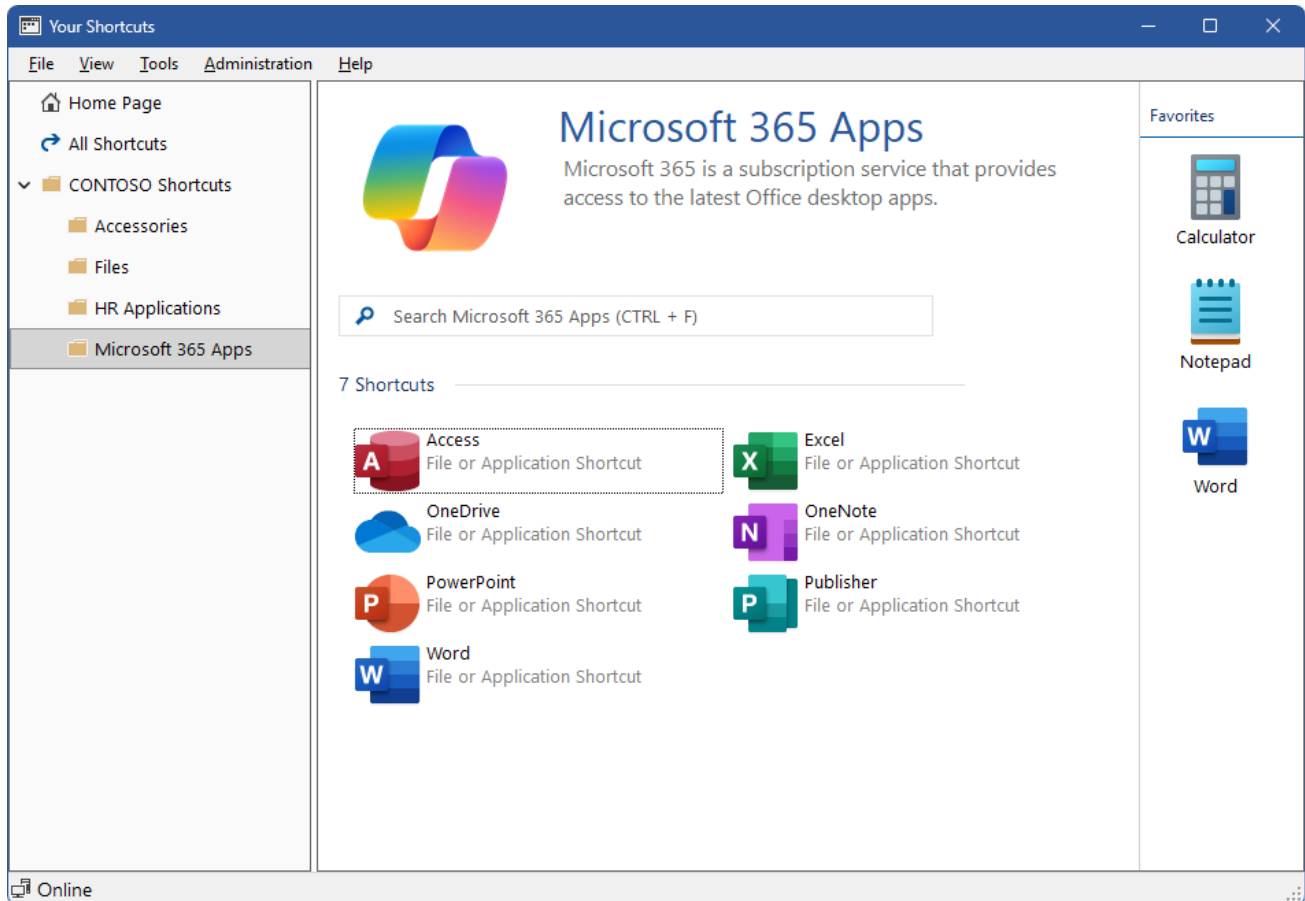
Your Shortcuts

File View Tools Administration Help

Home Page
All Shortcuts
CONTOSO Shortcuts
Accessories
Files
HR Applications
Microsoft 365 Apps

Microsoft 365 Apps

Microsoft 365 is a subscription service that provides access to the latest Office desktop apps.

Search Microsoft 365 Apps (CTRL + F)

7 Shortcuts

A Access
File or Application Shortcut

X Excel
File or Application Shortcut

OneDrive
File or Application Shortcut

N OneNote
File or Application Shortcut

P PowerPoint
File or Application Shortcut

P Publisher
File or Application Shortcut

W Word
File or Application Shortcut

Favorites

Calculator

Notepad

W Word

Online